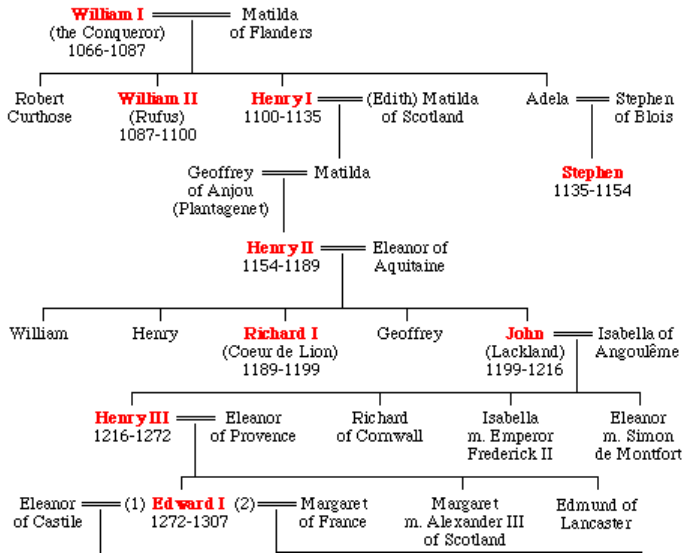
William I (the Conqueror) 1066-1087 — Matilda of Flanders

Robert Curthose

William II (Rufus) 1087-1100

Henry I 1100-1135 — (Edith) Matilda of Scotland

Adela — Stephen of Blois

Geoffrey of Anjou (Plantagenet) — Matilda

Stephen 1135-1154

Henry II 1154-1189 — Eleanor of Aquitaine

William

Henry

Richard I (Coeur de Lion) 1189-1199

Geoffrey

John (Lackland) 1199-1216 — Isabella of Angoulême

Henry III 1216-1272 — Eleanor of Provence

Richard of Cornwall

Isabella m. Emperor Frederick II

Eleanor m. Simon de Montfort

Eleanor of Castile — (1) Edward I 1272-1307 (2) — Margaret of France

Margaret m. Alexander III of Scotland

Edmund of Lancaster